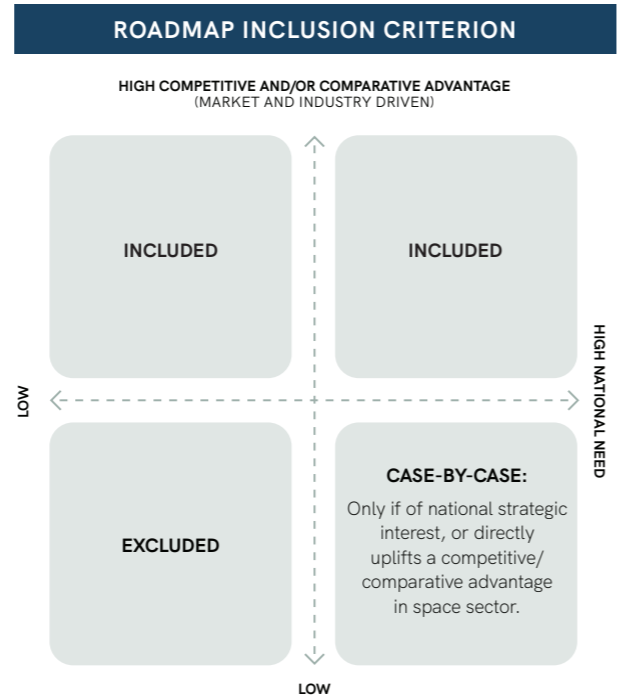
ROADMAP INCLUSION CRITERION

HIGH COMPETITIVE AND/OR COMPARATIVE ADVANTAGE
(MARKET AND INDUSTRY DRIVEN)

INCLUDED

INCLUDED

LOW

HIGH NATIONAL NEED

EXCLUDED

CASE-BY-CASE:
Only if of national strategic interest, or directly uplifts a competitive/ comparative advantage in space sector.

LOW